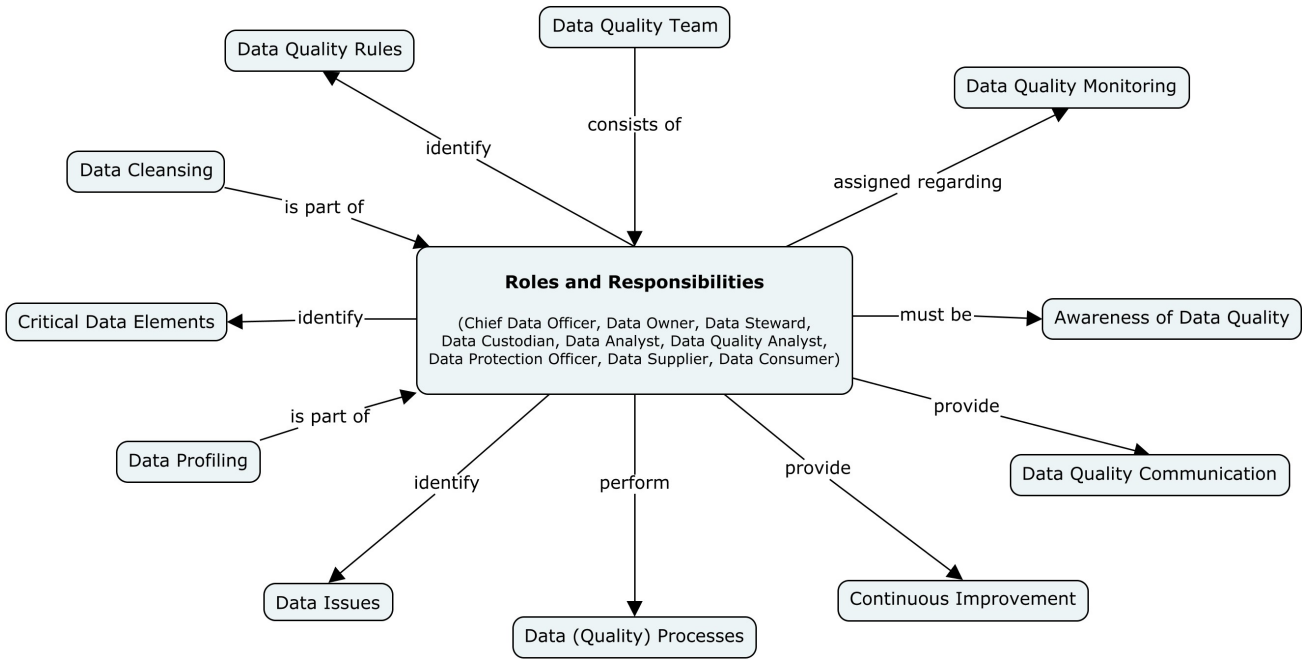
Data Quality Team

consists of

Data Quality Rules

identify

Data Quality Monitoring

assigned regarding

Data Cleansing

is part of

**Roles and Responsibilities**

(Chief Data Officer, Data Owner, Data Steward, Data Custodian, Data Analyst, Data Quality Analyst, Data Protection Officer, Data Supplier, Data Consumer)

Critical Data Elements

identify

must be

Awareness of Data Quality

is part of

Data Profiling

provide

Data Quality Communication

identify

perform

provide

Data Issues

Data (Quality) Processes

Continuous Improvement